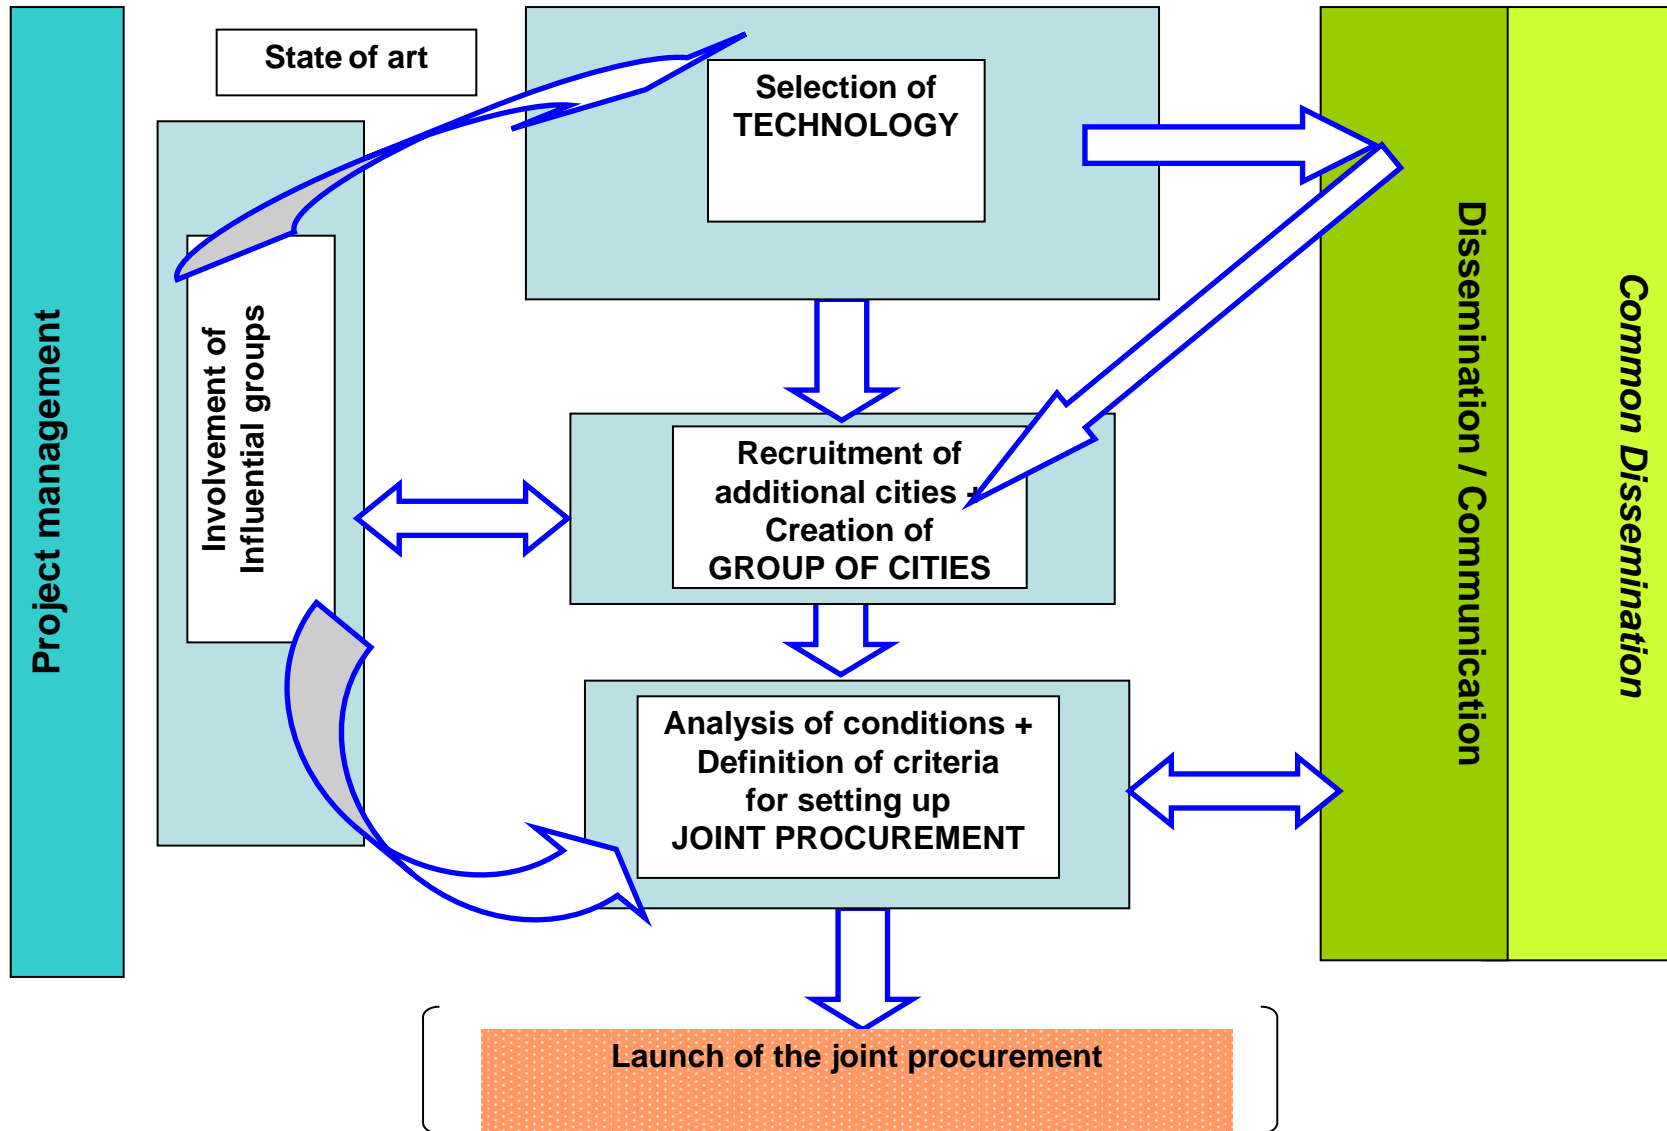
Project management

State of art

Involvement of Influential groups

Selection of TECHNOLOGY

Recruitment of additional cities + Creation of GROUP OF CITIES

Analysis of conditions + Definition of criteria for setting up JOINT PROCUREMENT

Dissemination / Communication

Common Dissemination

Launch of the joint procurement